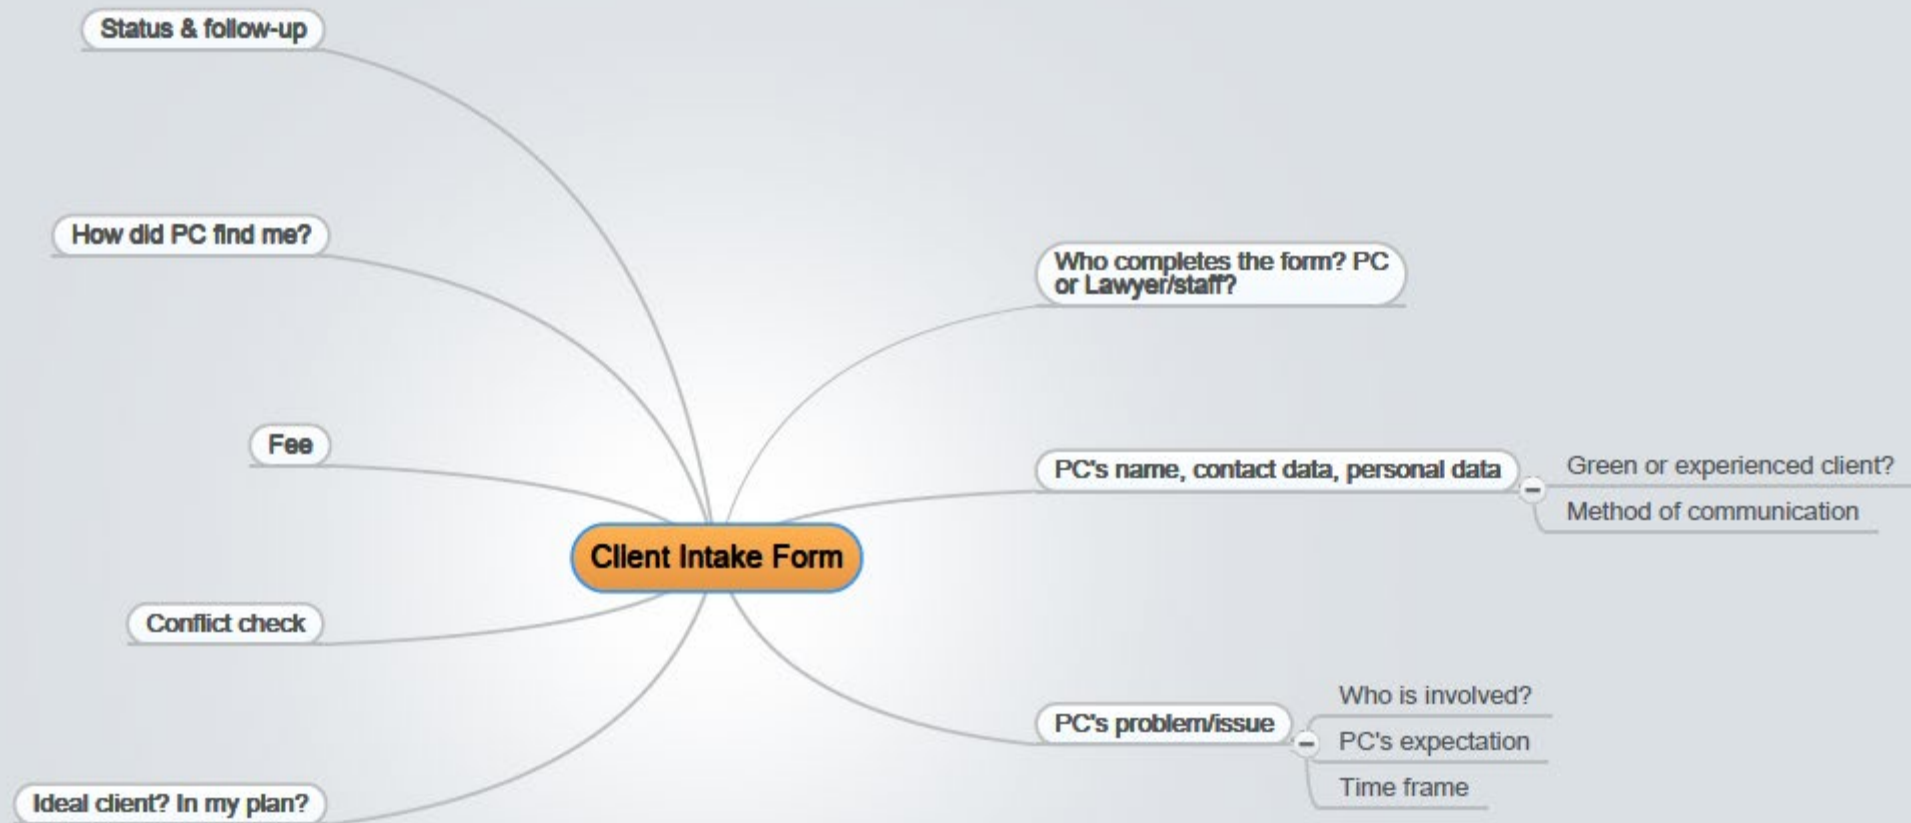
Status & follow-up

How did PC find me?

Fee

Client Intake Form

Conflict check

Ideal client? In my plan?

Who completes the form? PC or Lawyer/staff?

PC's name, contact data, personal data

Green or experienced client?

Method of communication

PC's problem/issue

Who is involved?

PC's expectation

Time frame